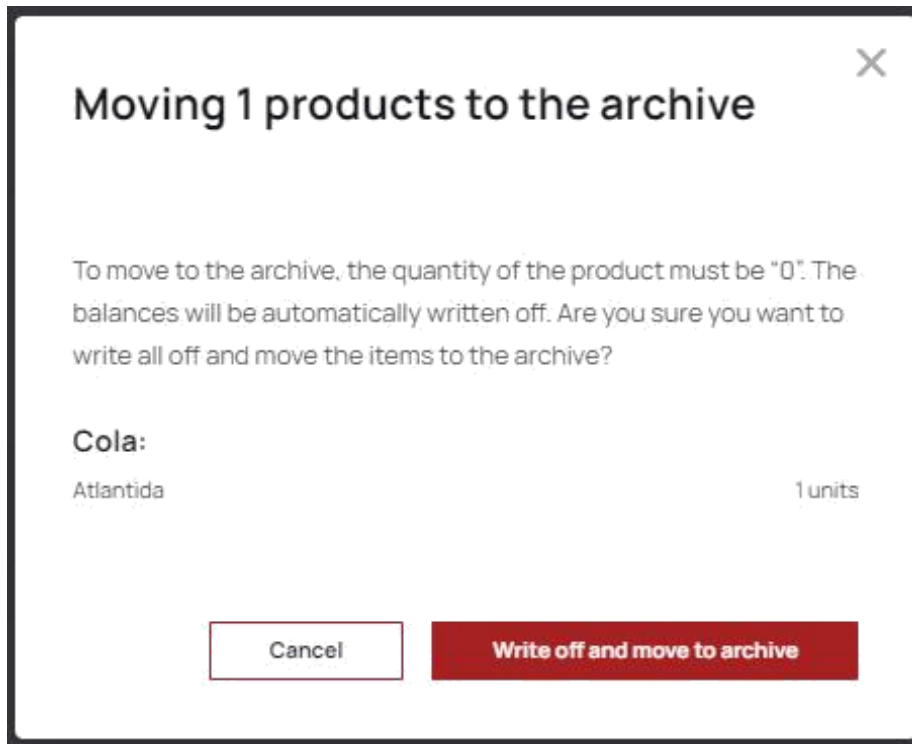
×

Moving 1 products to the archive

To move to the archive, the quantity of the product must be "0". The balances will be automatically written off. Are you sure you want to write all off and move the items to the archive?

Cola:

Atlantida

1 units

Cancel

Write off and move to archive